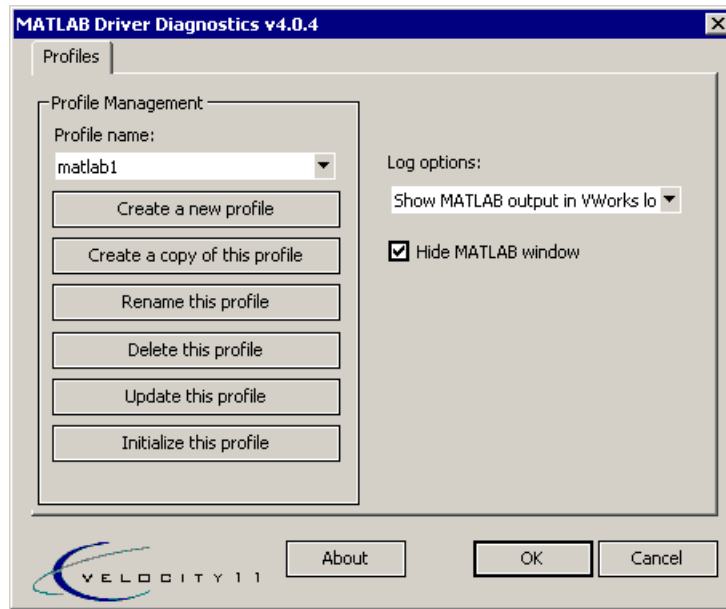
MATLAB Driver Diagnostics v4.0.4

Profiles

Profile Management

Profile name:

matlab1

Create a new profile

Create a copy of this profile

Rename this profile

Delete this profile

Update this profile

Initialize this profile

Log options:

Show MATLAB output in VWorks lo

Hide MATLAB window

VELOCITY 11

About

OK

Cancel